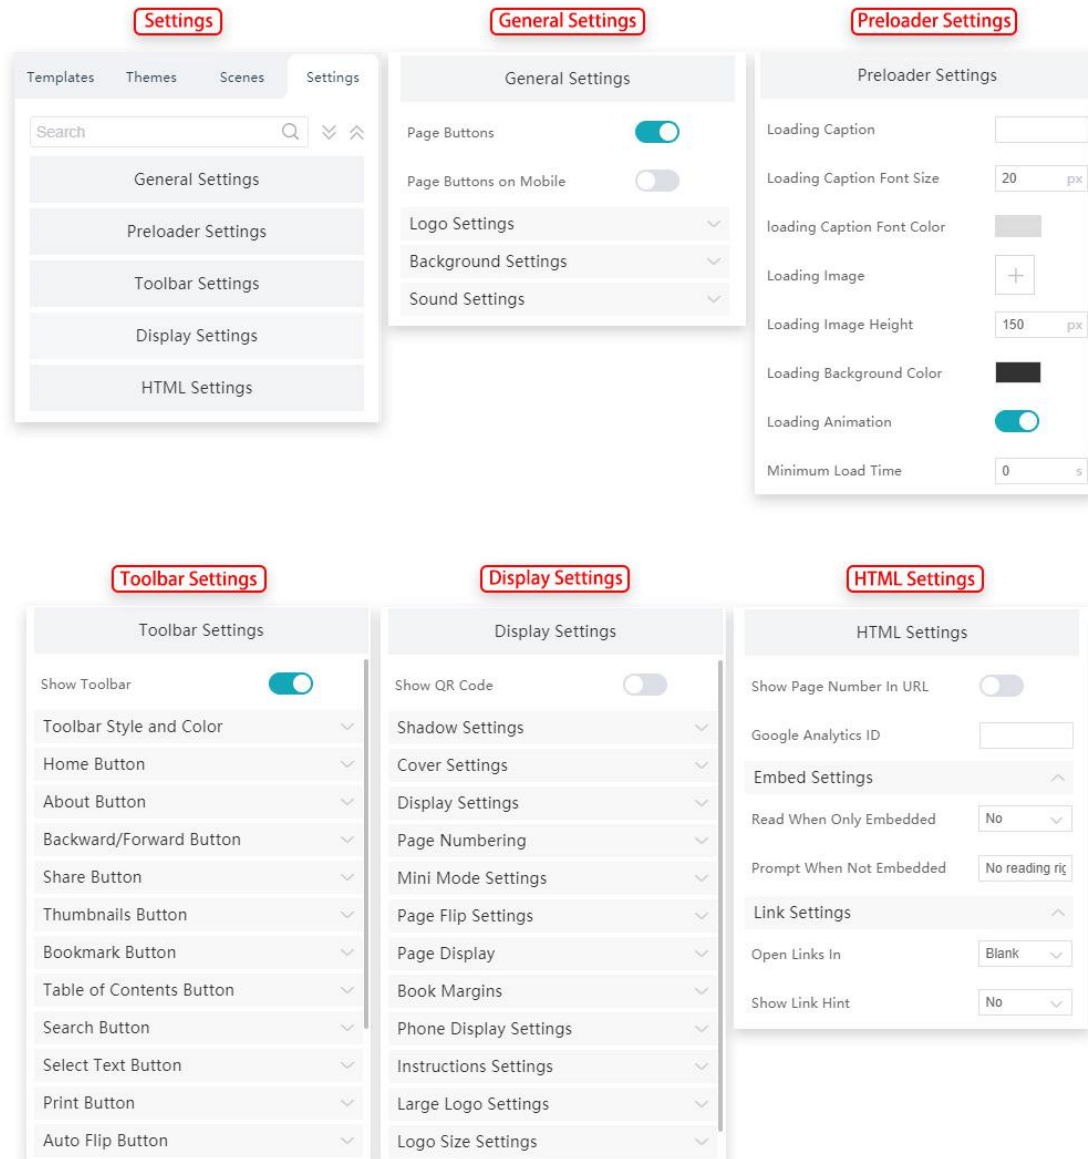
Settings

Templates Themes Scenes Settings

Search

General Settings

Preloader Settings

Toolbar Settings

Display Settings

HTML Settings

General Settings

General Settings

Page Buttons

Page Buttons on Mobile

Logo Settings

Background Settings

Sound Settings

Preloader Settings

Preloader Settings

Loading Caption

Loading Caption Font Size 20 px

loading Caption Font Color

Loading Image

Loading Image Height 150 px

Loading Background Color

Loading Animation

Minimum Load Time 0 s

Toolbar Settings

Toolbar Settings

Show Toolbar

Toolbar Style and Color

Home Button

About Button

Backward/Forward Button

Share Button

Thumbnails Button

Bookmark Button

Table of Contents Button

Search Button

Select Text Button

Print Button

Auto Flip Button

Display Settings

Display Settings

Show QR Code

Shadow Settings

Cover Settings

Display Settings

Page Numbering

Mini Mode Settings

Page Flip Settings

Page Display

Book Margins

Phone Display Settings

Instructions Settings

Large Logo Settings

Logo Size Settings

HTML Settings

HTML Settings

Show Page Number In URL

Google Analytics ID

Embed Settings

Read When Only Embedded No

Prompt When Not Embedded No reading ri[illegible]

Link Settings

Open Links In Blank

Show Link Hint No